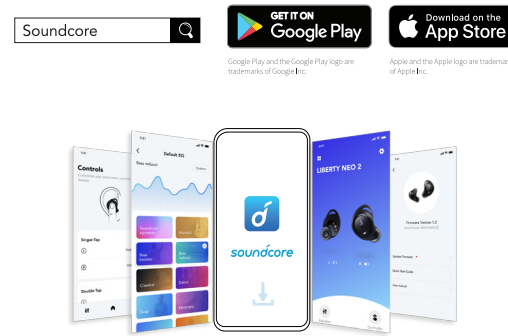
Soundcore

GET IT ON
Google Play

Download on the
App Store

Google Play and the Google Play logo are trademarks of Google Inc.

Apple and the Apple logo are trademar of Apple Inc.

Controls

Single Tap

Double Tap

Default EQ

LIBERTY NEO 2

soundcore